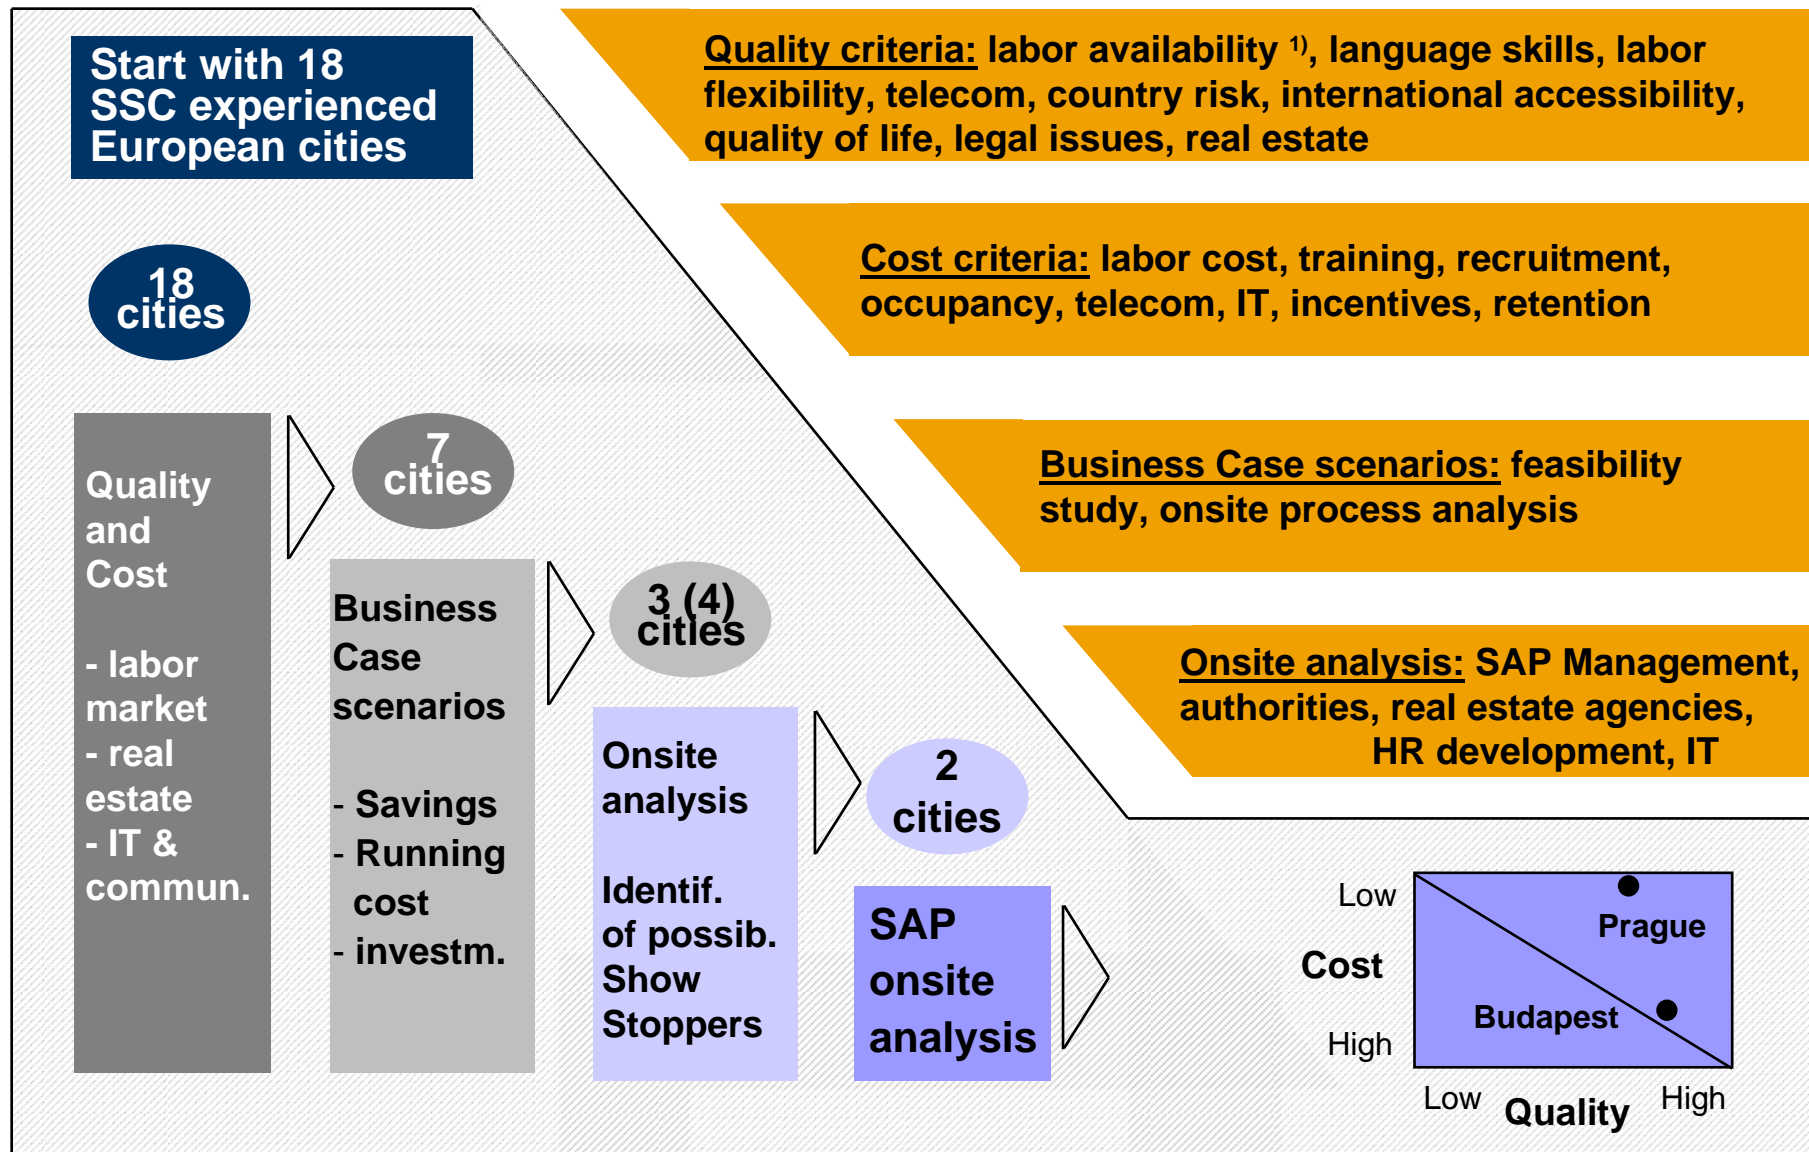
Start with 18 SSC experienced European cities

Quality criteria: labor availability $^{1)}$, language skills, labor flexibility, telecom, country risk, international accessibility, quality of life, legal issues, real estate

Cost criteria: labor cost, training, recruitment, occupancy, telecom, IT, incentives, retention

Business Case scenarios: feasibility study, onsite process analysis

Onsite analysis: SAP Management, authorities, real estate agencies, HR development, IT

18 cities

Quality and Cost

- labor market
- real estate
- IT & commun.

7 cities

Business Case scenarios

- Savings
- Running cost
- investm.

3 (4) cities

Onsite analysis

Identif. of possib. Show Stoppers

2 cities

SAP onsite analysis

Low

Cost

High

Prague

Budapest

Low Quality High